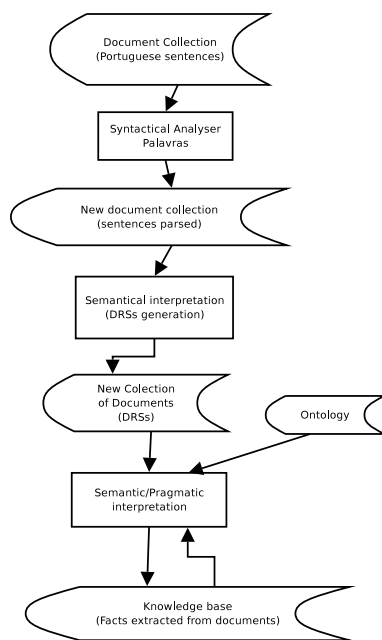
Document Collection
(Portuguese sentences)

Syntactical Analyser
Palavras

New document collection
(sentences parsed)

Semantical interpretation
(DRSs generation)

New Colection
of Documents
(DRSs)

Ontology

Semantic/Pragmatic
interpretation

Knowledge base
(Facts extracted from documents)